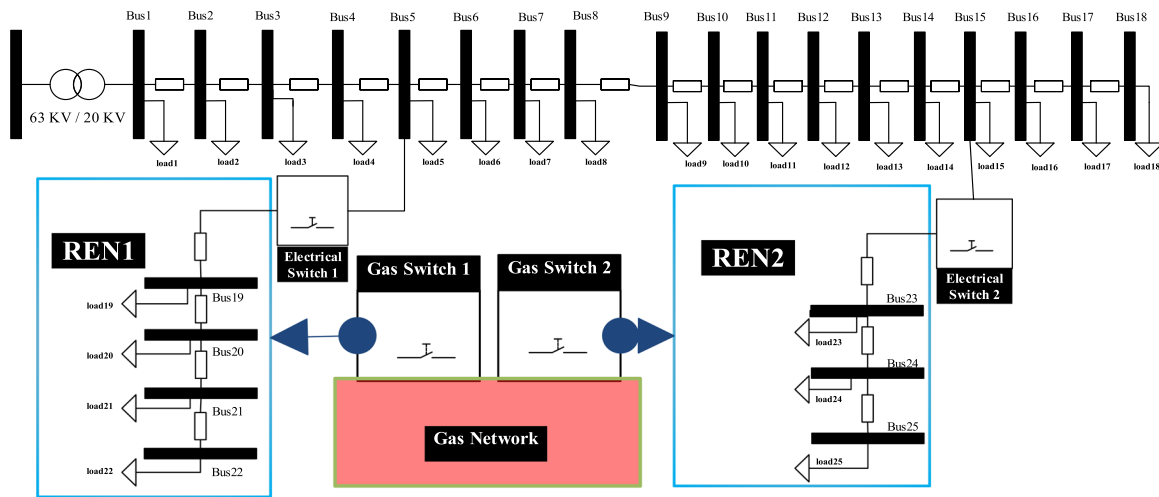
Bus1 Bus2 Bus3 Bus4 Bus5 Bus6 Bus7 Bus8 Bus9 Bus10 Bus11 Bus12 Bus13 Bus14 Bus15 Bus16 Bus17 Bus18

63 KV / 20 KV

load1 load2 load3 load4 load5 load6 load7 load8 load9 load10 load11 load12 load13 load14 load15 load16 load17 load18

Electrical Switch 1

REN1

Bus19
load19
Bus20
load20
Bus21
load21
Bus22
load22

Gas Switch 1

Gas Switch 2

Gas Network

REN2

Electrical Switch 2

Bus23
load23
Bus24
load24
Bus25
load25